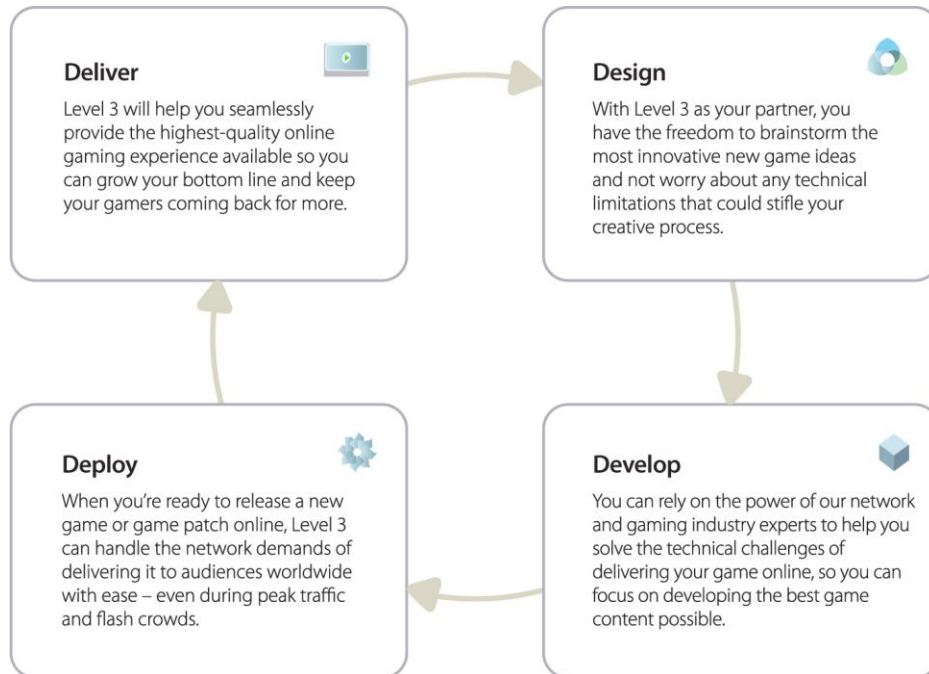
Deliver
Level 3 will help you seamlessly provide the highest-quality online gaming experience available so you can grow your bottom line and keep your gamers coming back for more.

Design
With Level 3 as your partner, you have the freedom to brainstorm the most innovative new game ideas and not worry about any technical limitations that could stifle your creative process.

Develop
You can rely on the power of our network and gaming industry experts to help you solve the technical challenges of delivering your game online, so you can focus on developing the best game content possible.

Deploy
When you're ready to release a new game or game patch online, Level 3 can handle the network demands of delivering it to audiences worldwide with ease – even during peak traffic and flash crowds.